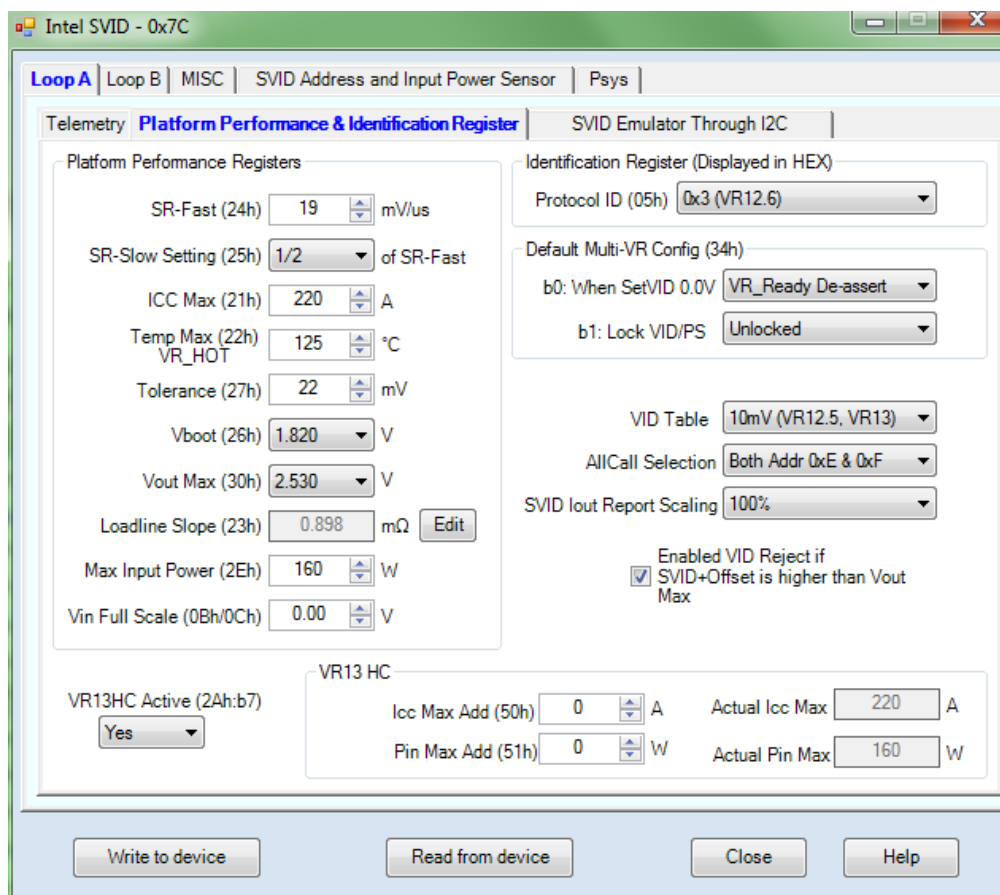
Intel SVID - 0x7C

Loop A | Loop B | MISC | SVID Address and Input Power Sensor | Psys

Telemetry | Platform Performance & Identification Register | SVID Emulator Through I2C

Platform Performance Registers

SR-Fast (24h) 19 mV/us

SR-Slow Setting (25h) 1/2 of SR-Fast

ICC Max (21h) 220 A

Temp Max (22h) VR_HOT 125 °C

Tolerance (27h) 22 mV

Vboot (26h) 1.820 V

Vout Max (30h) 2.530 V

Loadline Slope (23h) 0.898 mΩ Edit

Max Input Power (2Eh) 160 W

Vin Full Scale (0Bh/0Ch) 0.00 V

Identification Register (Displayed in HEX)

Protocol ID (05h) 0x3 (VR12.6)

Default Multi-VR Config (34h)

b0: When SetVID 0.0V VR_Ready De-assert

b1: Lock VID/PS Unlocked

VID Table 10mV (VR12.5, VR13)

AllCall Selection Both Addr 0xE & 0xF

SVID Iout Report Scaling 100%

Enabled VID Reject if SVID+Offset is higher than Vout Max

VR13HC Active (2Ah:b7)
Yes

VR13 HC

Icc Max Add (50h) 0 A

Pin Max Add (51h) 0 W

Actual Icc Max 220 A

Actual Pin Max 160 W

Write to device | Read from device | Close | Help